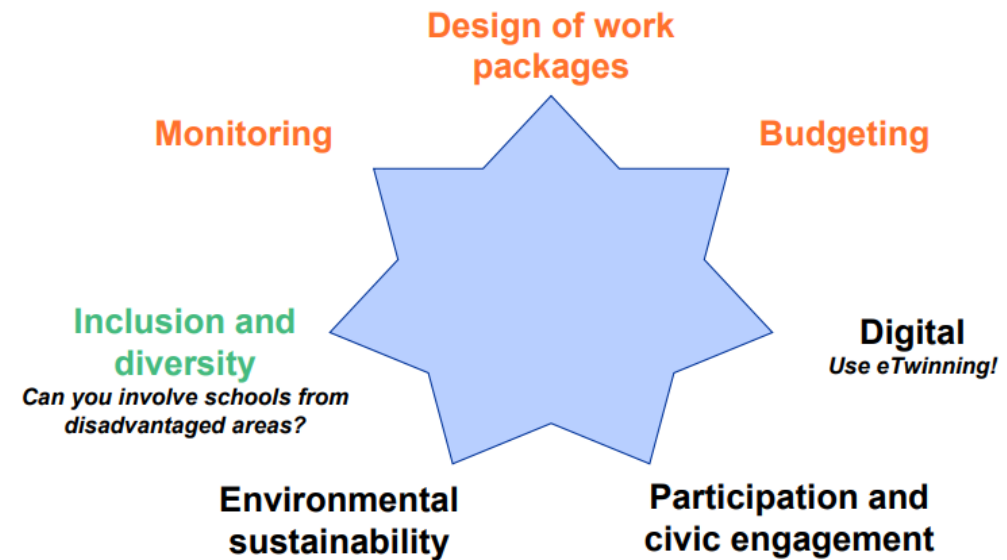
Design of work packages

Monitoring

Budgeting

Inclusion and diversity
Can you involve schools from disadvantaged areas?

Digital
Use eTwinning!

Environmental sustainability

Participation and civic engagement